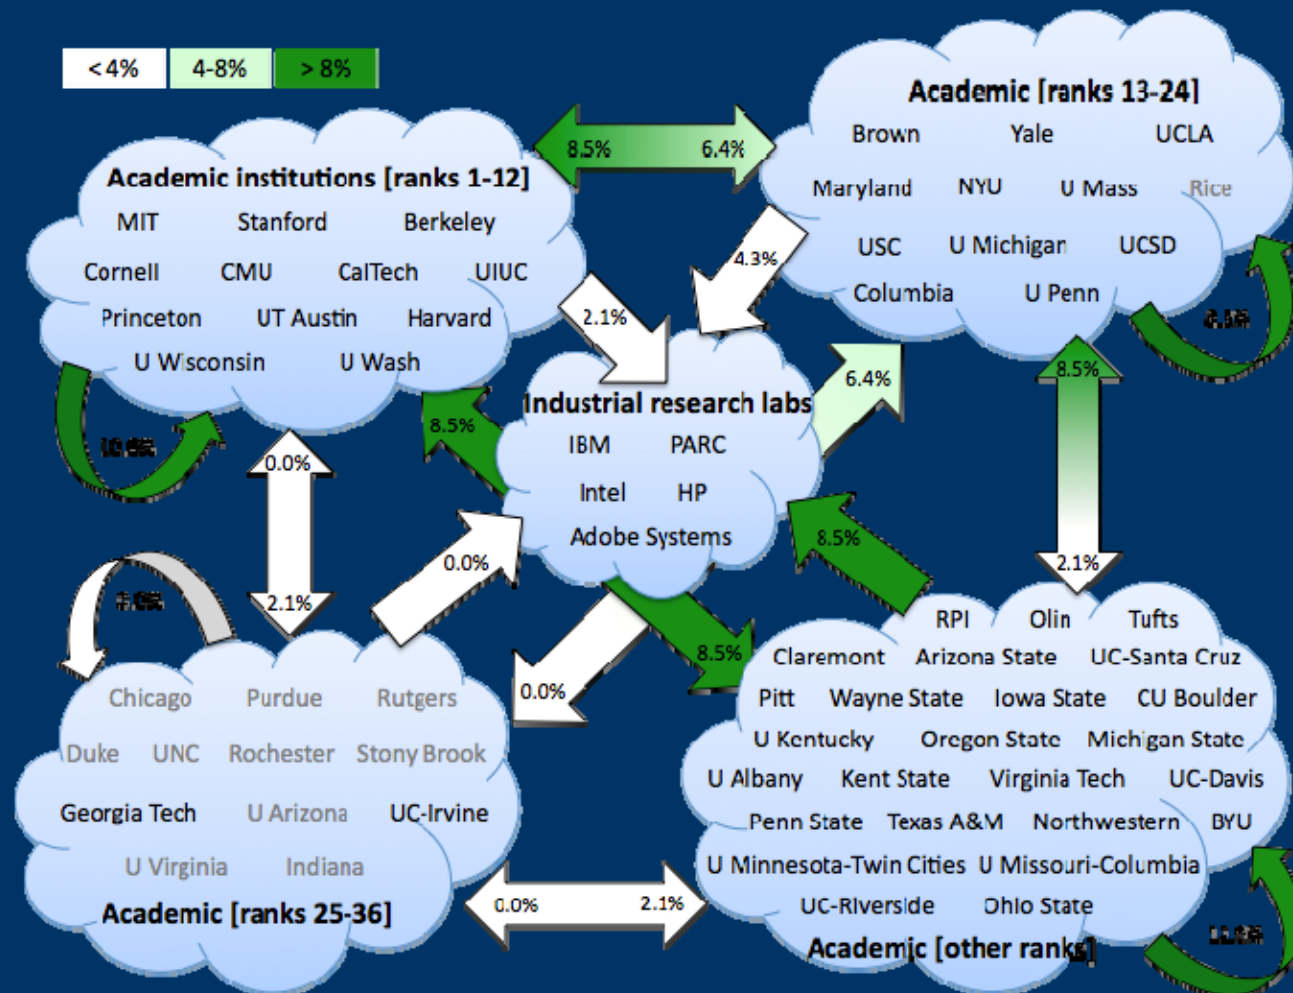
<4% 4-8% >8%

Academic institutions [ranks 1-12]
MIT Stanford Berkeley
Cornell CMU CalTech UIUC
Princeton UT Austin Harvard
U Wisconsin U Wash

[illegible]

8.5% 6.4%

Academic [ranks 13-24]
Brown Yale UCLA
Maryland NYU U Mass Rice
USC U Michigan UCSD
Columbia U Penn

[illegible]

4.3%
2.1%

Industrial research labs
IBM PARC
Intel HP
Adobe Systems

6.4%
8.5%
8.5%
2.1%
0.0%
2.1%
0.0%
8.5%
0.0%
8.5%

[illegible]

RPI Olin Tufts
Claremont Arizona State UC-Santa Cruz
Pitt Wayne State Iowa State CU Boulder
U Kentucky Oregon State Michigan State
U Albany Kent State Virginia Tech UC-Davis
Penn State Texas A&M Northwestern BYU
U Minnesota-Twin Cities U Missouri-Columbia
UC-Riverside Ohio State
Academic [other ranks]

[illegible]

Chicago Purdue Rutgers
Duke UNC Rochester Stony Brook
Georgia Tech U Arizona UC-Irvine
U Virginia Indiana
Academic [ranks 25-36]

0.0% 2.1%